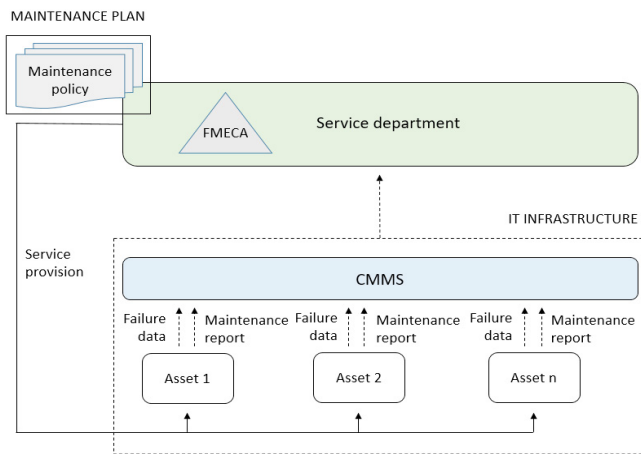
MAINTENANCE PLAN

Maintenance policy

FMECA

Service department

IT INFRASTRUCTURE

Service provision

CMMS

Failure data

Maintenance report

Failure data

Maintenance report

Failure data

Maintenance report

Asset 1

Asset 2

Asset n